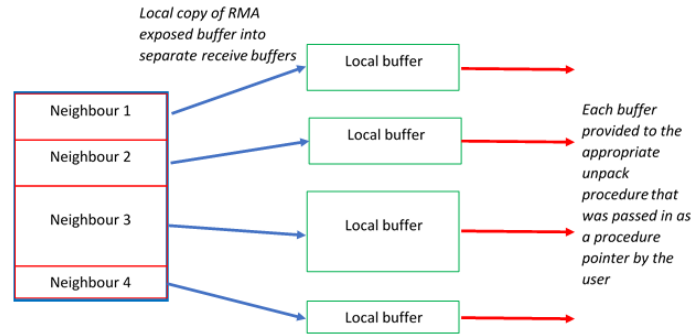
Local copy of RMA exposed buffer into separate receive buffers

Neighbour 1

Neighbour 2

Neighbour 3

Neighbour 4

Local buffer

Local buffer

Local buffer

Local buffer

Each buffer provided to the appropriate unpack procedure that was passed in as a procedure pointer by the user